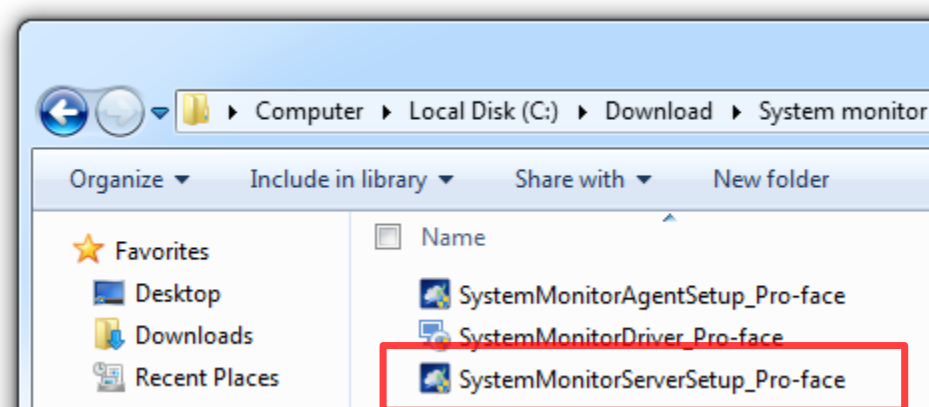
Computer ▸ Local Disk (C:) ▸ Download ▸ System monitor

Organize ▾ Include in library ▾ Share with ▾ New folder

Favorites
Desktop
Downloads
Recent Places

Name
SystemMonitorAgentSetup_Pro-face
SystemMonitorDriver_Pro-face
SystemMonitorServerSetup_Pro-face